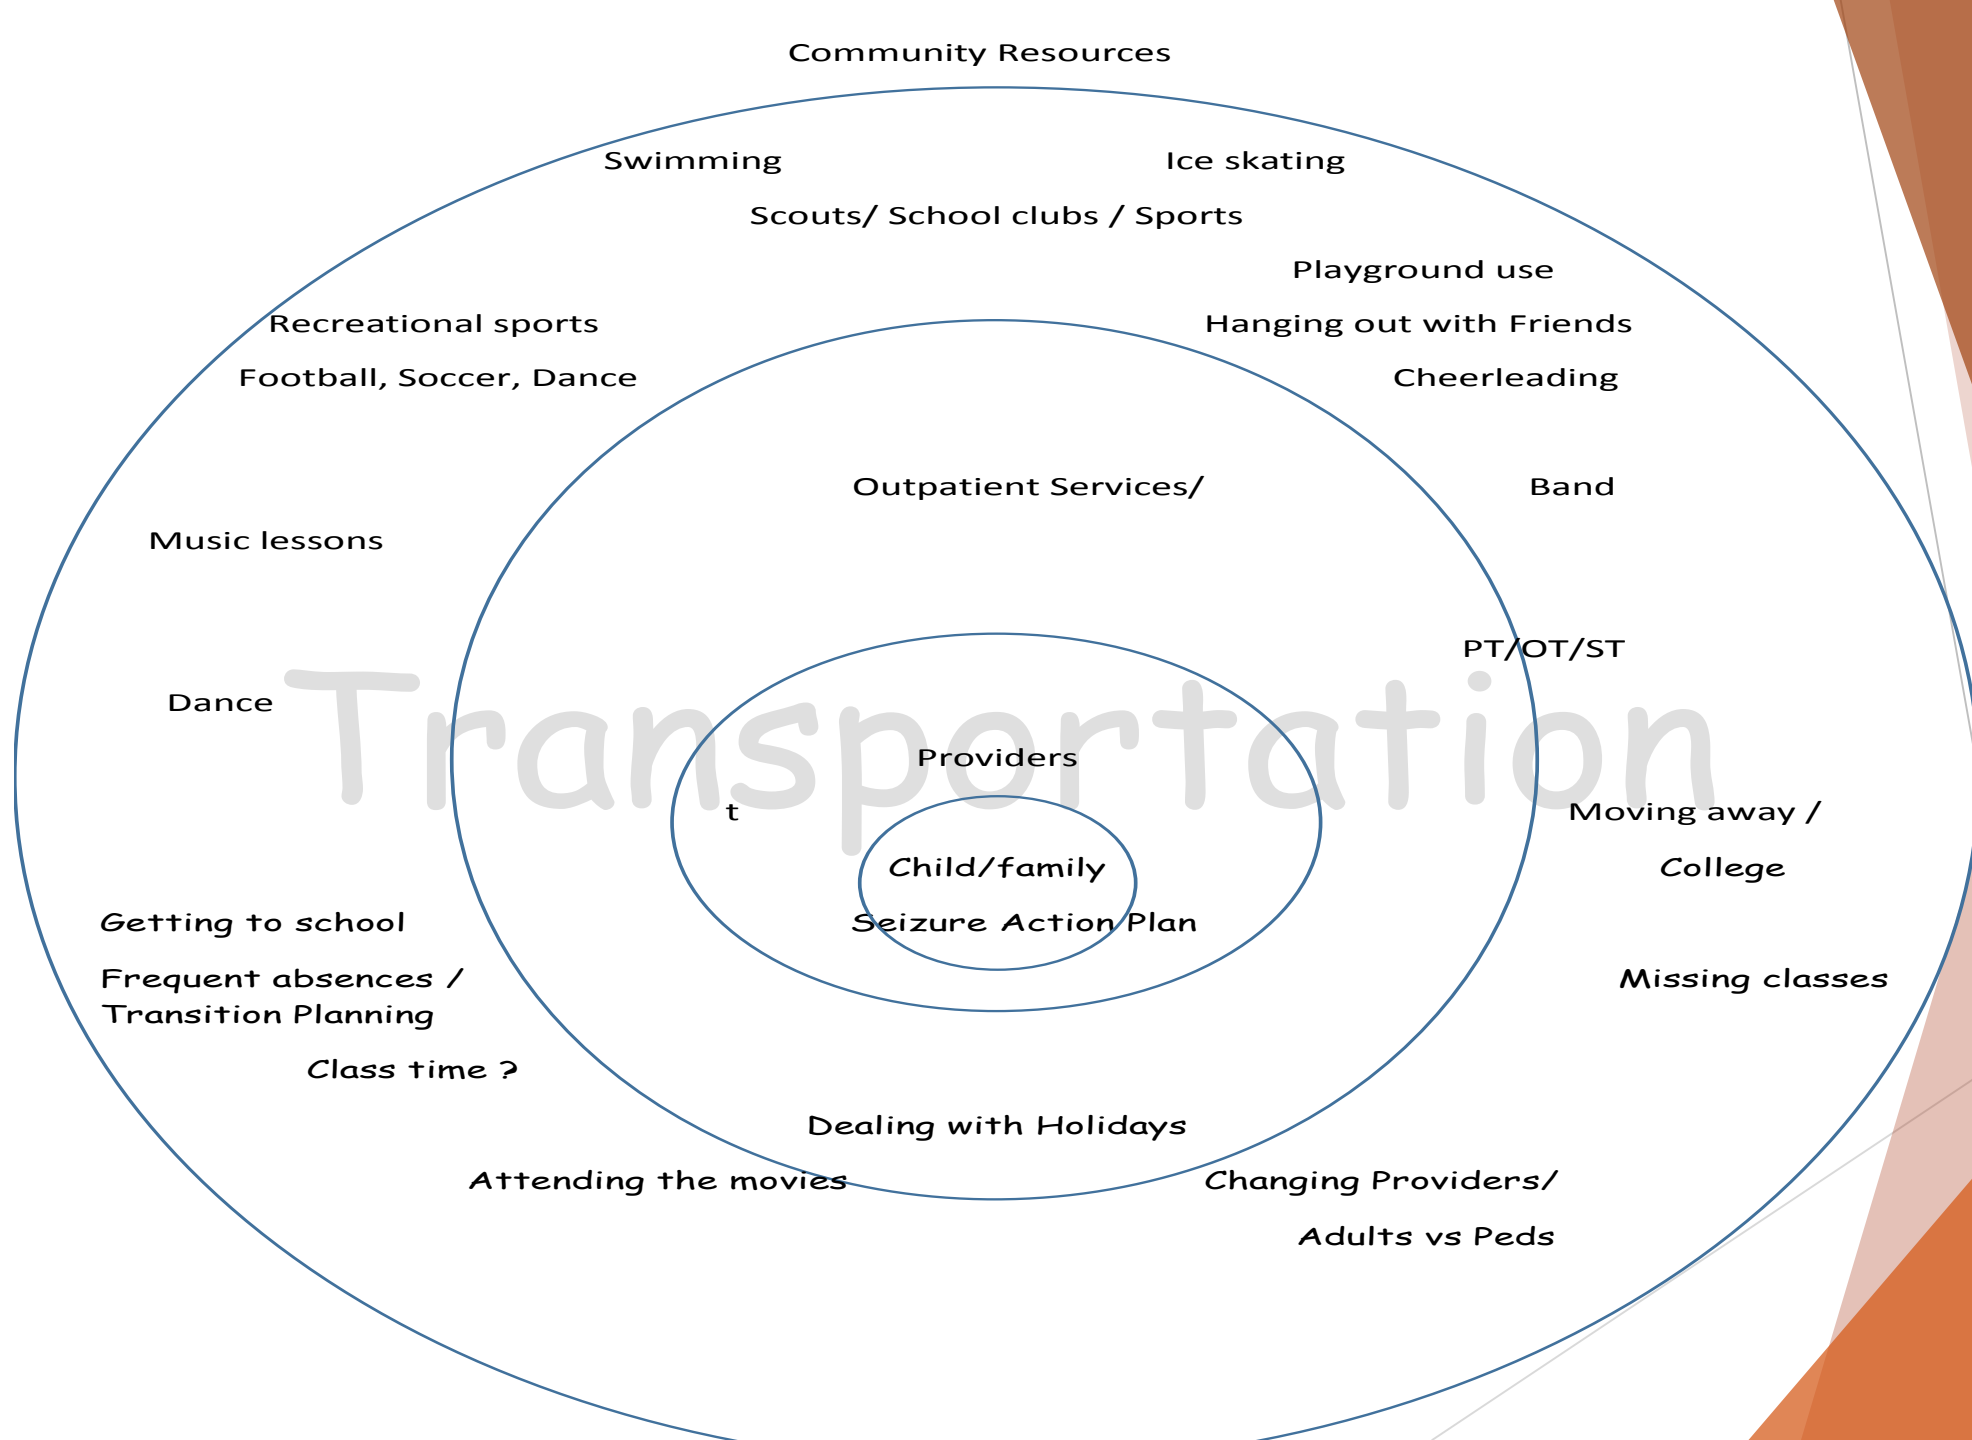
Community Resources

Swimming

Ice skating

Scouts/ School clubs / Sports

Playground use

Recreational sports

Hanging out with Friends

Football, Soccer, Dance

Cheerleading

Outpatient Services/

Band

Music lessons

PT/OT/ST

Dance

Transportation

Providers

t

Moving away /

Child/family

College

Getting to school

Seizure Action Plan

Frequent absences /
Transition Planning

Missing classes

Class time ?

Dealing with Holidays

Attending the movies

Changing Providers/

Adults vs Peds